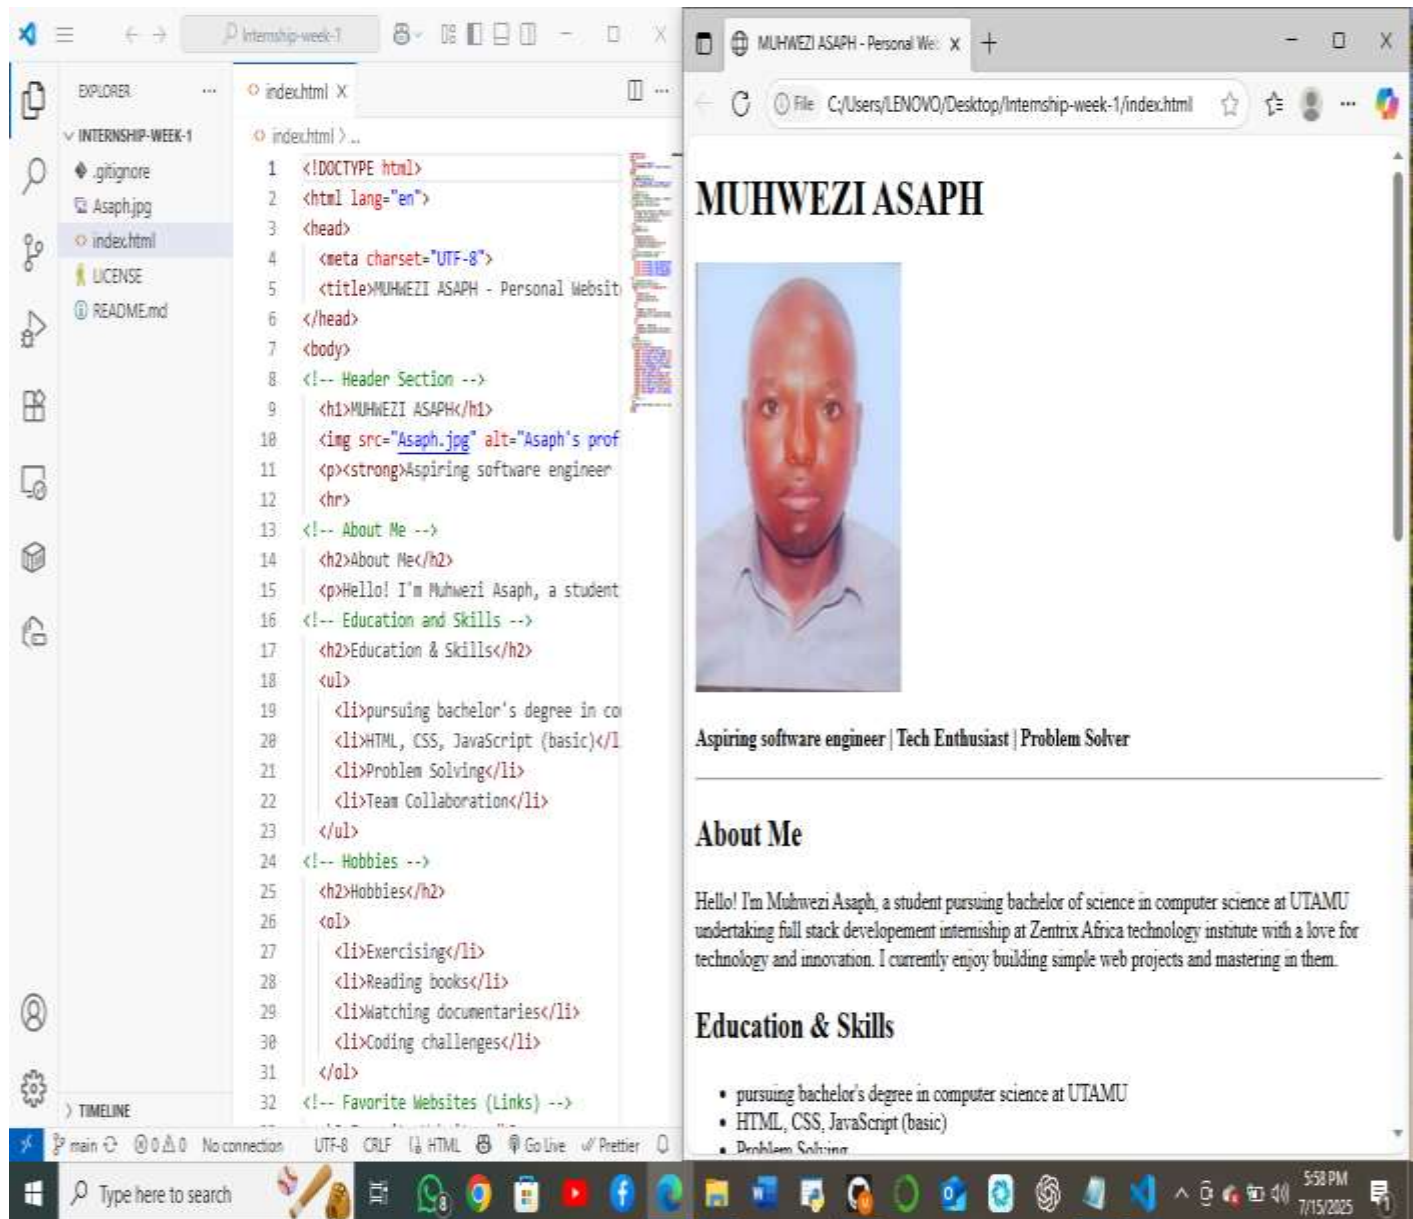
Internship-week-1

EXPLORER ...
INTERNSHIP-WEEK-1
.gitignore
Asaph.jpg
index.html
LICENSE
README.md

TIMELINE

index.html ×
index.html > ...

1 <!DOCTYPE html>
2 <html lang="en">
3 <head>
4 <meta charset="UTF-8">
5 <title>MUHWEZI ASAPH - Personal Websit
6 </head>
7 <body>
8 <!-- Header Section -->
9 <h1>MUHWEZI ASAPH</h1>
10 <img src="Asaph.jpg" alt="Asaph's prof
11 <p><strong>Aspiring software engineer
12 <hr>
13 <!-- About Me -->
14 <h2>About Me</h2>
15 <p>Hello! I'm Muhwezi Asaph, a student
16 <!-- Education and Skills -->
17 <h2>Education & Skills</h2>
18 <ul>
19 <li>pursuing bachelor's degree in co
20 <li>HTML, CSS, JavaScript (basic)</l
21 <li>Problem Solving</li>
22 <li>Team Collaboration</li>
23 </ul>
24 <!-- Hobbies -->
25 <h2>Hobbies</h2>
26 <ol>
27 <li>Exercising</li>
28 <li>Reading books</li>
29 <li>Watching documentaries</li>
30 <li>Coding challenges</li>
31 </ol>
32 <!-- Favorite Websites (Links) -->

main ⊙0 ⚠0 No connection UTF-8 CRLF HTML Go Live Prettier

MUHWEZI ASAPH - Personal We ×
File C:/Users/LENOVO/Desktop/Internship-week-1/index.html

MUHWEZI ASAPH

Aspiring software engineer | Tech Enthusiast | Problem Solver

About Me

Hello! I'm Muhwezi Asaph, a student pursuing bachelor of science in computer science at UTAMU undertaking full stack developement internship at Zentrix Africa technology institute with a love for technology and innovation. I currently enjoy building simple web projects and mastering in them.

Education & Skills

- pursuing bachelor's degree in computer science at UTAMU
- HTML, CSS, JavaScript (basic)
- Problem Solving

Type here to search
5:58 PM
7/15/2025